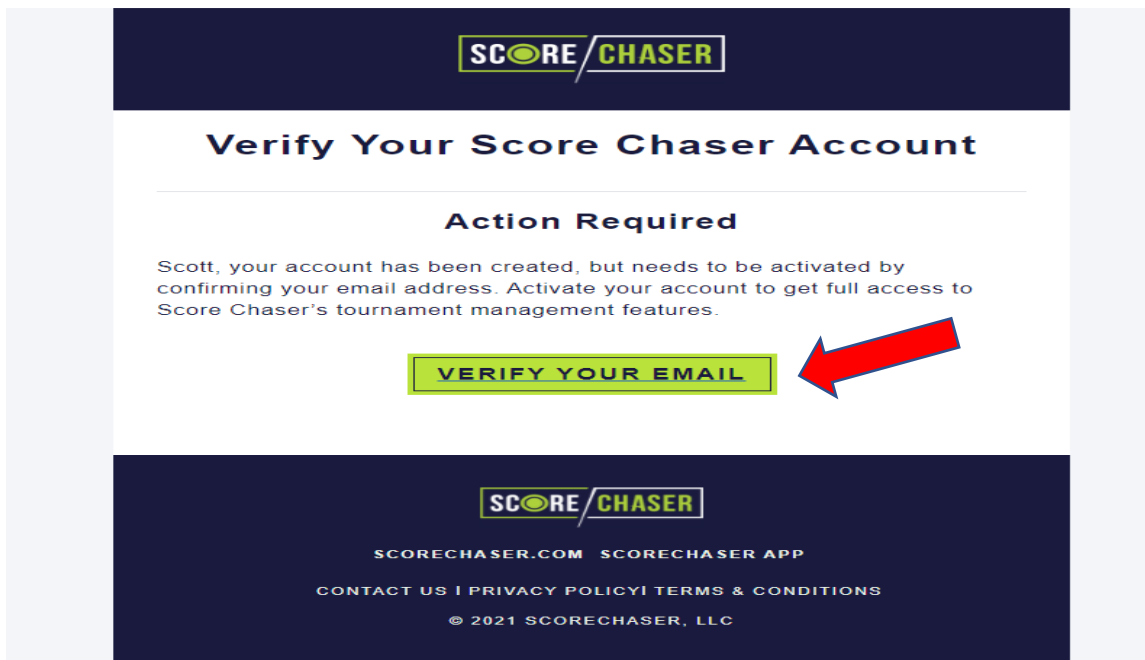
SCORE CHASER

Verify Your Score Chaser Account

Action Required

Scott, your account has been created, but needs to be activated by confirming your email address. Activate your account to get full access to Score Chaser's tournament management features.

VERIFY YOUR EMAIL

SCORE CHASER

SCORECHASER.COM SCORECHASER APP

CONTACT US I PRIVACY POLICYI TERMS & CONDITIONS

© 2021 SCORECHASER, LLC